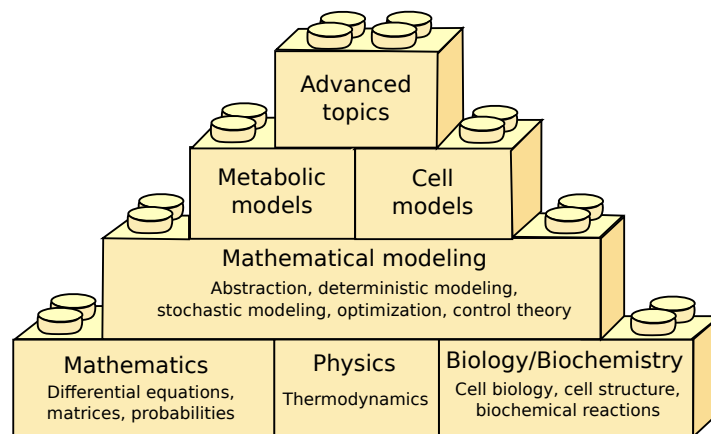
Advanced topics

Metabolic models

Cell models

Mathematical modeling

Abstraction, deterministic modeling, stochastic modeling, optimization, control theory

Mathematics

Differential equations, matrices, probabilities

Physics

Thermodynamics

Biology/Biochemistry

Cell biology, cell structure, biochemical reactions